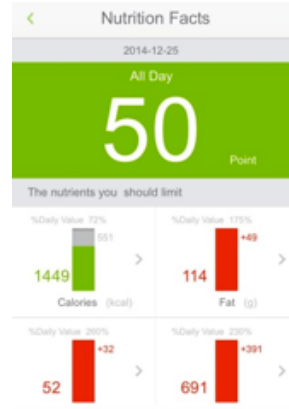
Nutrition Facts

2014-12-25

All Day

50

Point

The nutrients you should limit

%Daily Value 72%

551

1449

Calories (kcal)

%Daily Value 175%

+49

114

Fat (g)

%Daily Value 260%

+32

52

%Daily Value 230%

+391

691